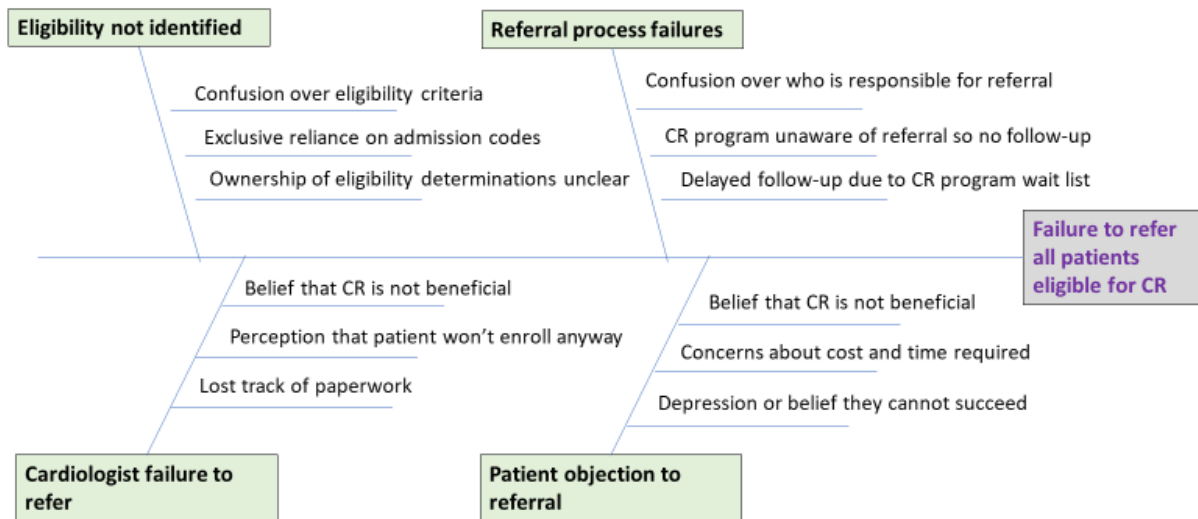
Eligibility not identified

Confusion over eligibility criteria

Exclusive reliance on admission codes

Ownership of eligibility determinations unclear

Referral process failures

Confusion over who is responsible for referral

CR program unaware of referral so no follow-up

Delayed follow-up due to CR program wait list

Failure to refer all patients eligible for CR

Belief that CR is not beneficial

Perception that patient won't enroll anyway

Lost track of paperwork

Cardiologist failure to refer

Belief that CR is not beneficial

Concerns about cost and time required

Depression or belief they cannot succeed

Patient objection to referral